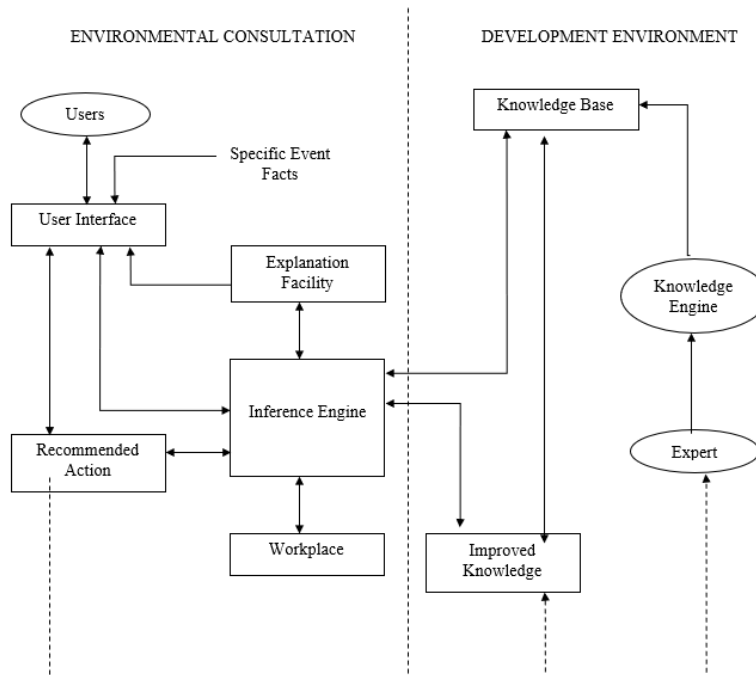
ENVIRONMENTAL CONSULTATION

DEVELOPMENT ENVIRONMENT

Users

Specific Event Facts

User Interface

Explanation Facility

Inference Engine

Recommended Action

Workplace

Knowledge Base

Knowledge Engine

Expert

Improved Knowledge